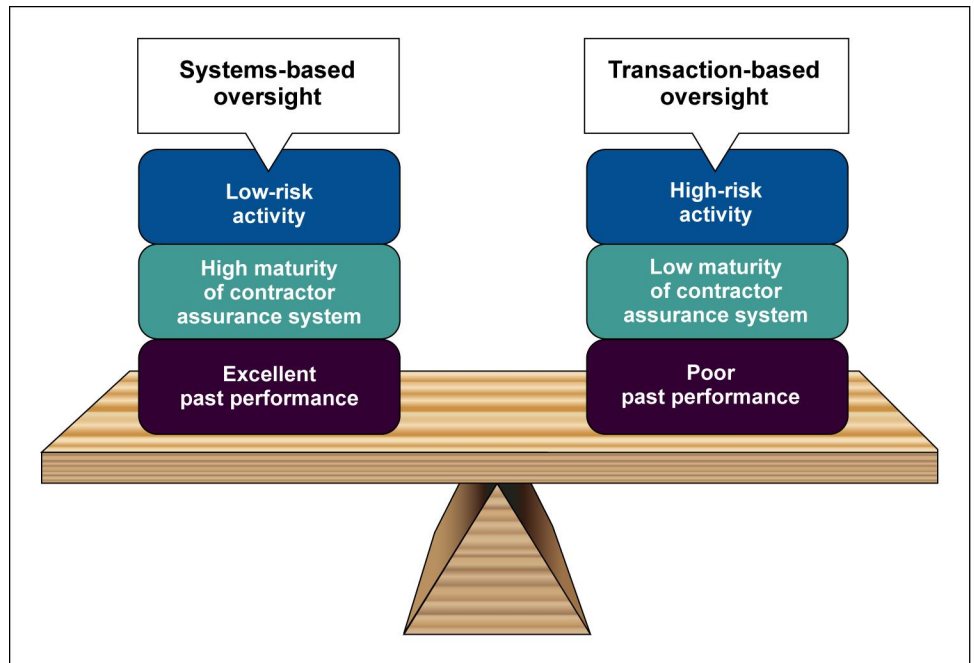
Systems-based oversight

Low-risk activity

High maturity of contractor assurance system

Excellent past performance

Transaction-based oversight

High-risk activity

Low maturity of contractor assurance system

Poor past performance